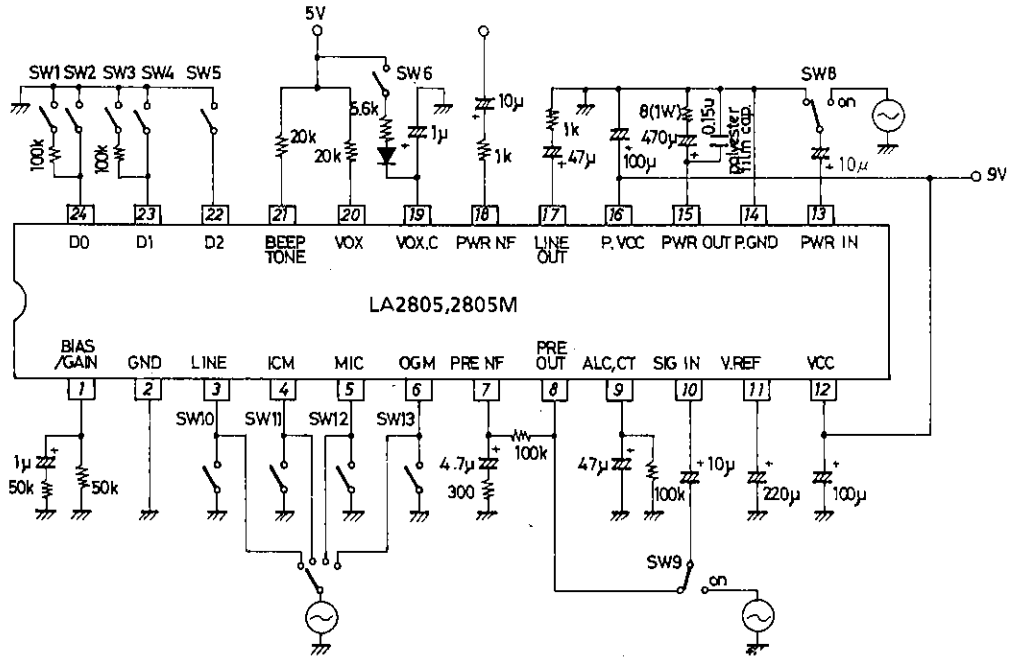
5V

SW1 SW2 SW3 SW4 SW5

SW6

SW8

on

100k

100k

20k

5.6k

20k

1μ

10μ

1k

1k

47μ

100μ

8(1W)

470μ

0.15u

polyester film cap

10μ

9V

24 23 22 21 20 19 18 17 16 15 14 13

D0 D1 D2 BEEP TONE VOX VOX.C PWR NF LINE OUT P.VCC PWR OUT P.GND PWR IN

LA2805,2805M

BIAS /GAIN GND LINE ICM MIC OGM PRE NF PRE OUT ALC,CT SIG IN V.REF VCC

1 2 3 4 5 6 7 8 9 10 11 12

SW10 SW11 SW12 SW13

100k

1μ

50k

50k

4.7μ

300

47μ

100k

10μ

220μ

100μ

SW9

on